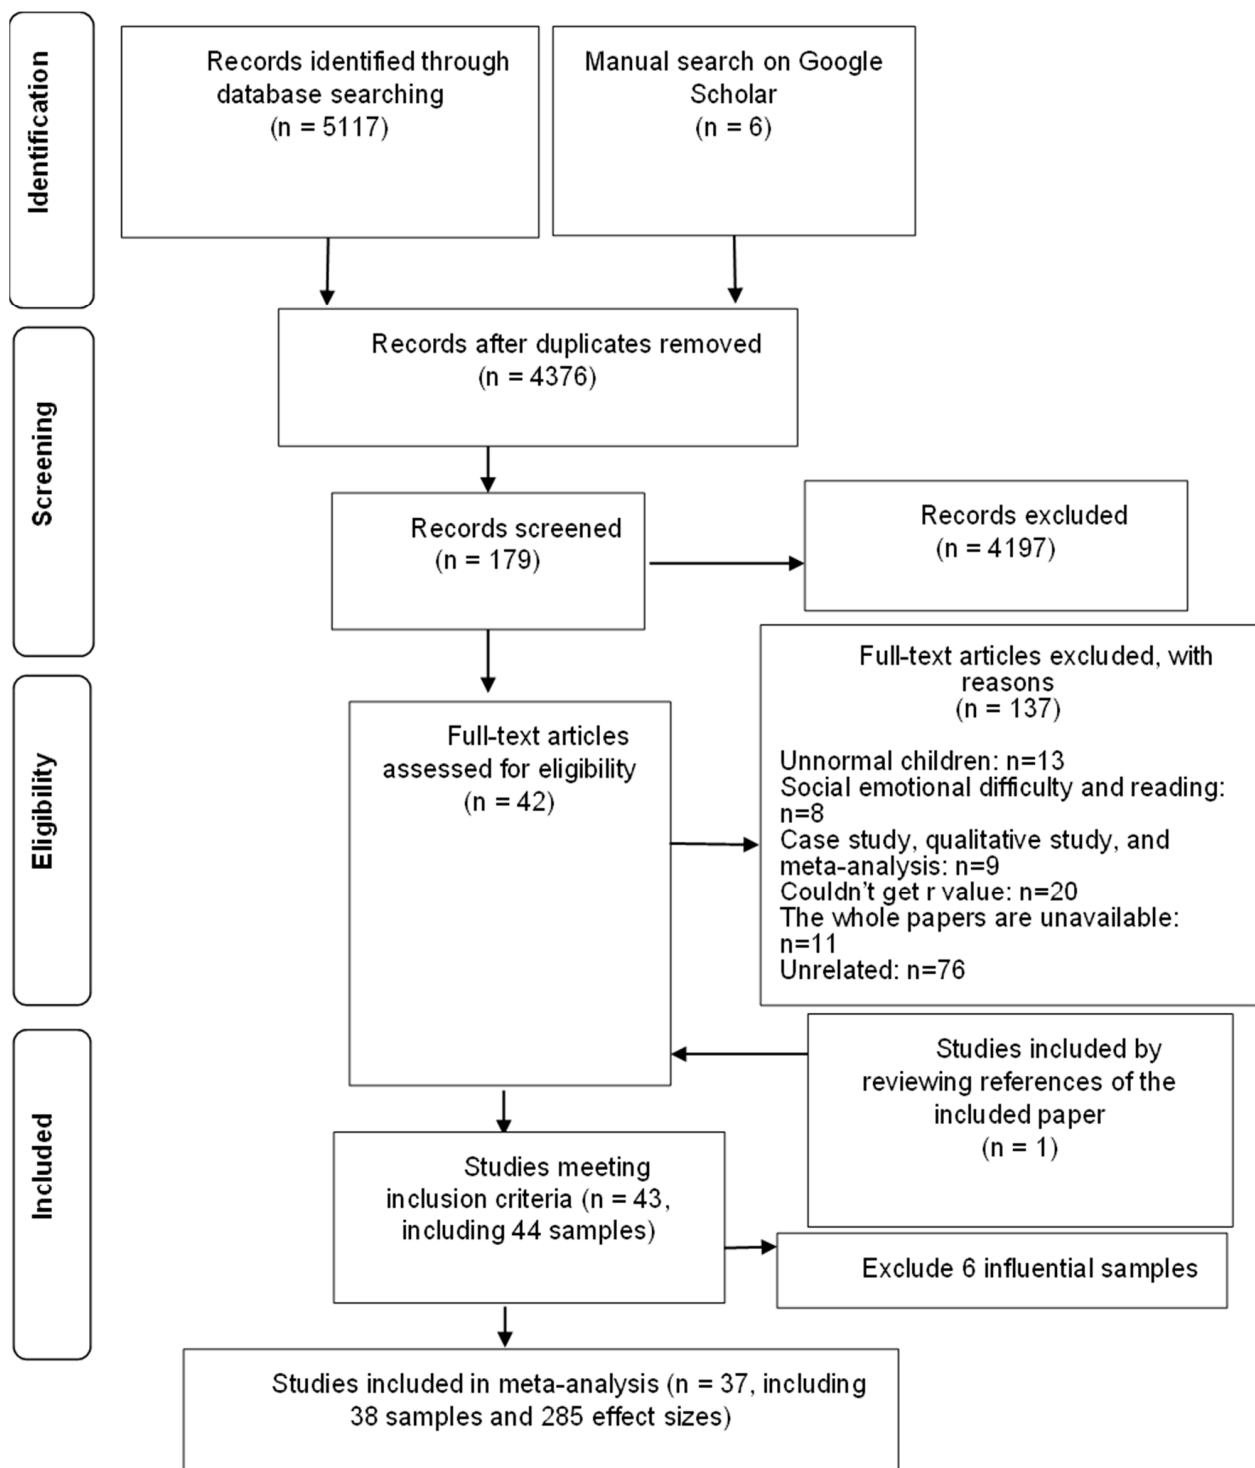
Identification

Records identified through database searching (n = 5117)

Manual search on Google Scholar (n = 6)

Screening

Records after duplicates removed (n = 4376)

Records screened (n = 179)

Records excluded (n = 4197)

Eligibility

Full-text articles assessed for eligibility (n = 42)

Full-text articles excluded, with reasons (n = 137)

Unnormal children: n=13
Social emotional difficulty and reading: n=8
Case study, qualitative study, and meta-analysis: n=9
Couldn't get r value: n=20
The whole papers are unavailable: n=11
Unrelated: n=76

Included

Studies included by reviewing references of the included paper (n = 1)

Studies meeting inclusion criteria (n = 43, including 44 samples)

Exclude 6 influential samples

Studies included in meta-analysis (n = 37, including 38 samples and 285 effect sizes)